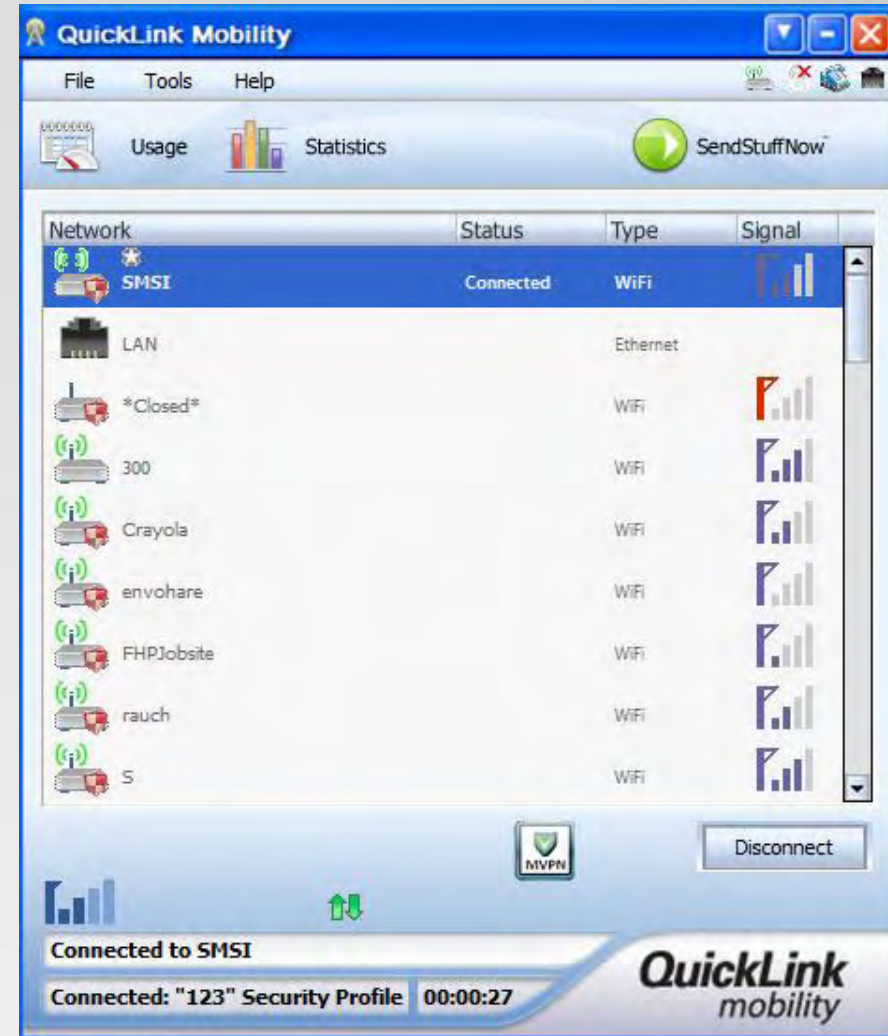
QuickLink Mobility

File Tools Help

Usage Statistics SendStuffNow

| Network | Status | Type | Signal |
|---|---|---|---|
| SMSI | Connected | WiFi | |
| LAN | | Ethernet | |
| \*Closed\* | | WiFi | |
| 300 | | WiFi | |
| Crayola | | WiFi | |
| envohare | | WiFi | |
| FHPJobsite | | WiFi | |
| rauch | | WiFi | |
| S | | WiFi | |

MVPN

Disconnect

Connected to SMSI

Connected: "123" Security Profile 00:00:27

QuickLink mobility